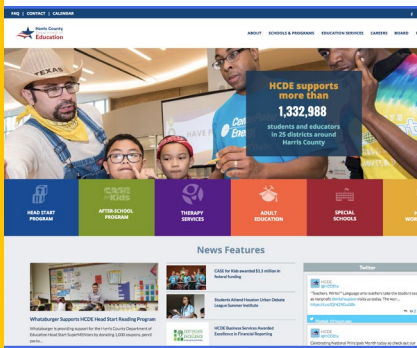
FAQ | CONTACT | CALENDAR

Harris County Department of Education

ABOUT SCHOOLS & PROGRAMS EDUCATION SERVICES CAREERS BOARD

TEXAS

HCDE supports more than

1,332,988

students and educators in 25 districts around Harris County

HEAD START PROGRAM

AFTER-SCHOOL PROGRAM

THERAPY SERVICES

ADULT EDUCATION

SPECIAL SCHOOLS

News Features

Whataburger Supports HCDE Head Start Reading Program

Whataburger is providing support for the Harris County Department of Education Head Start SuperMillion by donating 3,000 coupons, pencil packs...

CASE for Kids awarded $1.3 million in federal funding

Students Attend Houston Urban Debate League Summer Institute

HCDE Business Services Awarded Excellence in Financial Reporting

Twitter

HCDE @HCDEtx

"Teachers, Writers" Language arts teachers take the student role as nonprofit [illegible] holds workshop. The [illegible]

HCDE @HCDEtx

Celebrating National Principals Month today as check out our